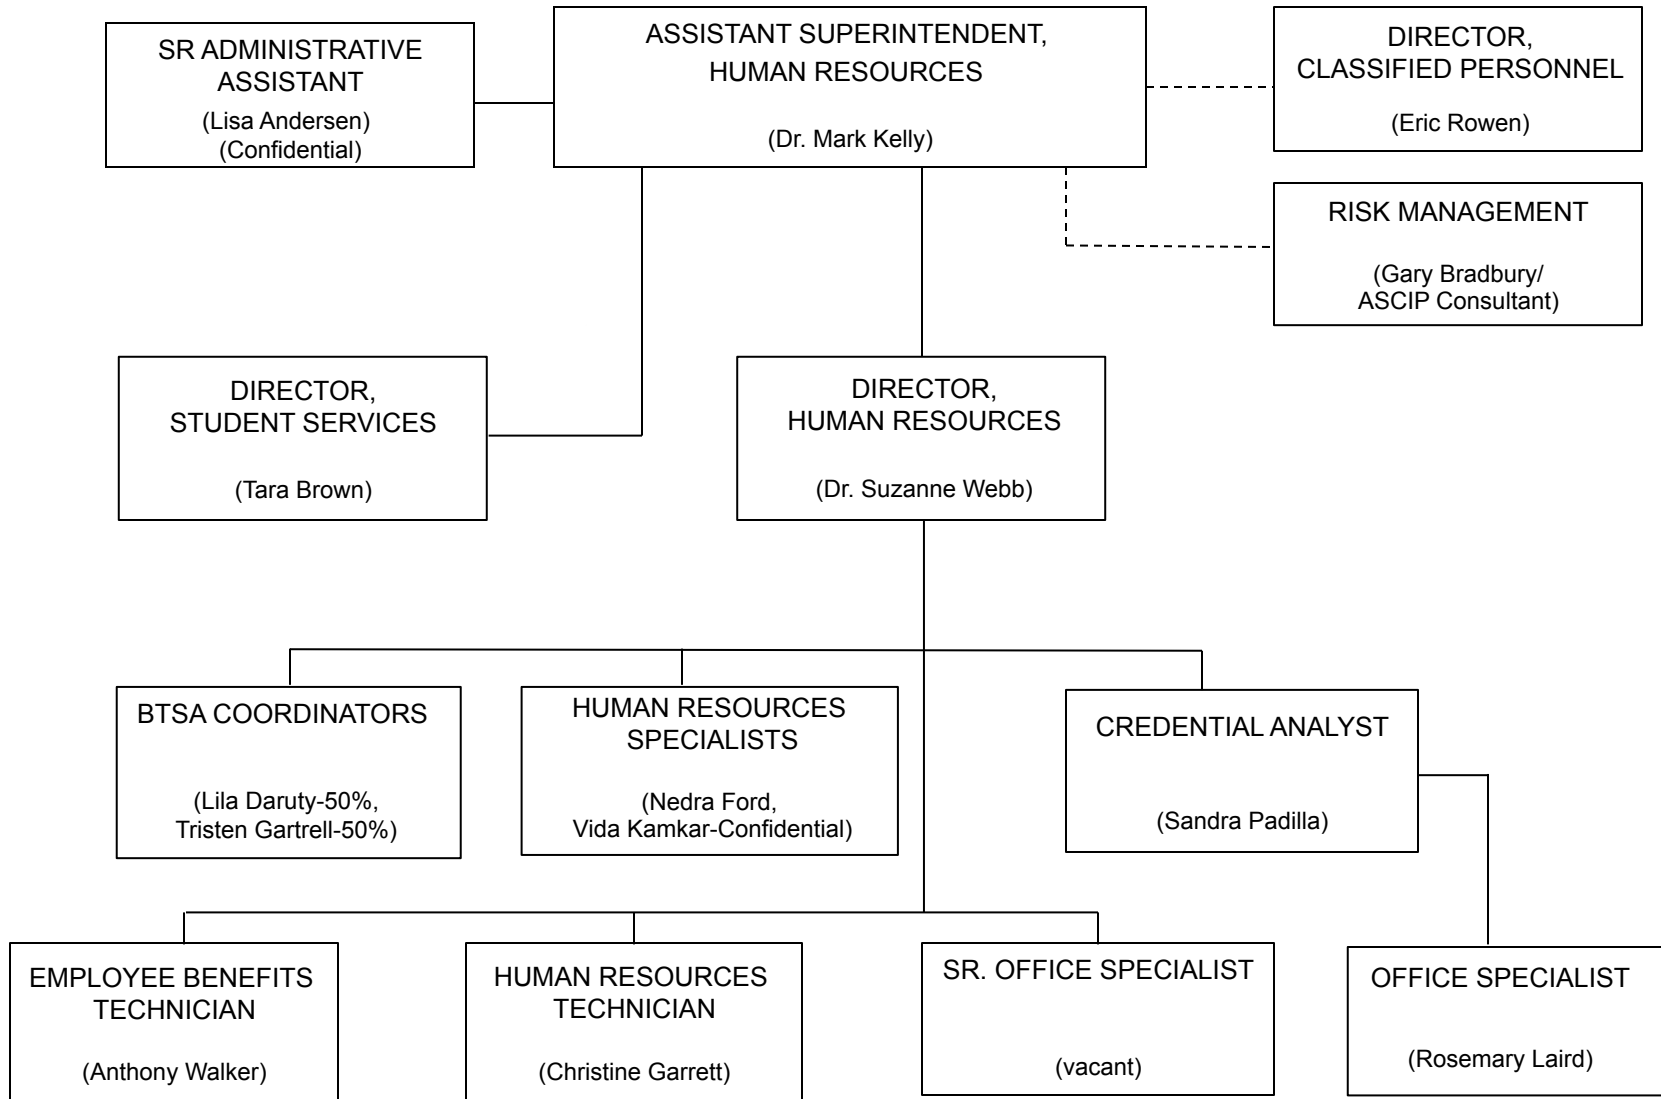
SR ADMINISTRATIVE ASSISTANT
(Lisa Andersen)
(Confidential)

ASSISTANT SUPERINTENDENT, HUMAN RESOURCES
(Dr. Mark Kelly)

DIRECTOR, CLASSIFIED PERSONNEL
(Eric Rowen)

RISK MANAGEMENT
(Gary Bradbury/ ASCIP Consultant)

DIRECTOR, STUDENT SERVICES
(Tara Brown)

DIRECTOR, HUMAN RESOURCES
(Dr. Suzanne Webb)

BTSA COORDINATORS
(Lila Daruty-50%, Tristen Gartrell-50%)

HUMAN RESOURCES SPECIALISTS
(Nedra Ford, Vida Kamkar-Confidential)

CREDENTIAL ANALYST
(Sandra Padilla)

EMPLOYEE BENEFITS TECHNICIAN
(Anthony Walker)

HUMAN RESOURCES TECHNICIAN
(Christine Garrett)

SR. OFFICE SPECIALIST
(vacant)

OFFICE SPECIALIST
(Rosemary Laird)